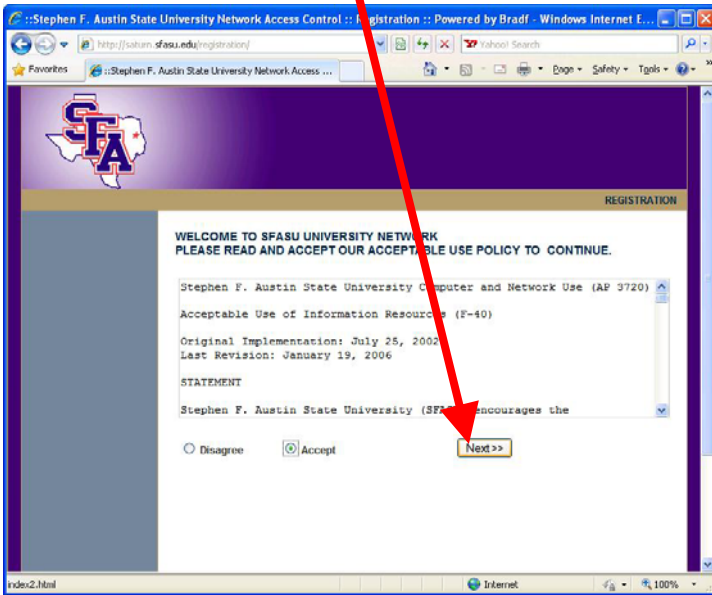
::Stephen F. Austin State University Network Access Control :: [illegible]gistration :: Powered by Bradf - Windows Internet E...

http://saturn.sfasu.edu/registration/

Yahoo! Search

Favorites

::Stephen F. Austin State University Network Access ...

Page ▾ Safety ▾ Tools ▾

SFA

REGISTRATION

WELCOME TO SFASU UNIVERSITY NETWORK
PLEASE READ AND ACCEPT OUR ACCEPTA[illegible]LE USE POLICY TO CONTINUE.

Stephen F. Austin State University C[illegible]mputer and Network Use (AP 3720)

Acceptable Use of Information Resourc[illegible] (F-40)

Original Implementation: July 25, 2002
Last Revision: January 19, 2006

STATEMENT

Stephen F. Austin State University (SF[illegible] encourages the

Disagree Accept

Next>>

index2.html

Internet

100%